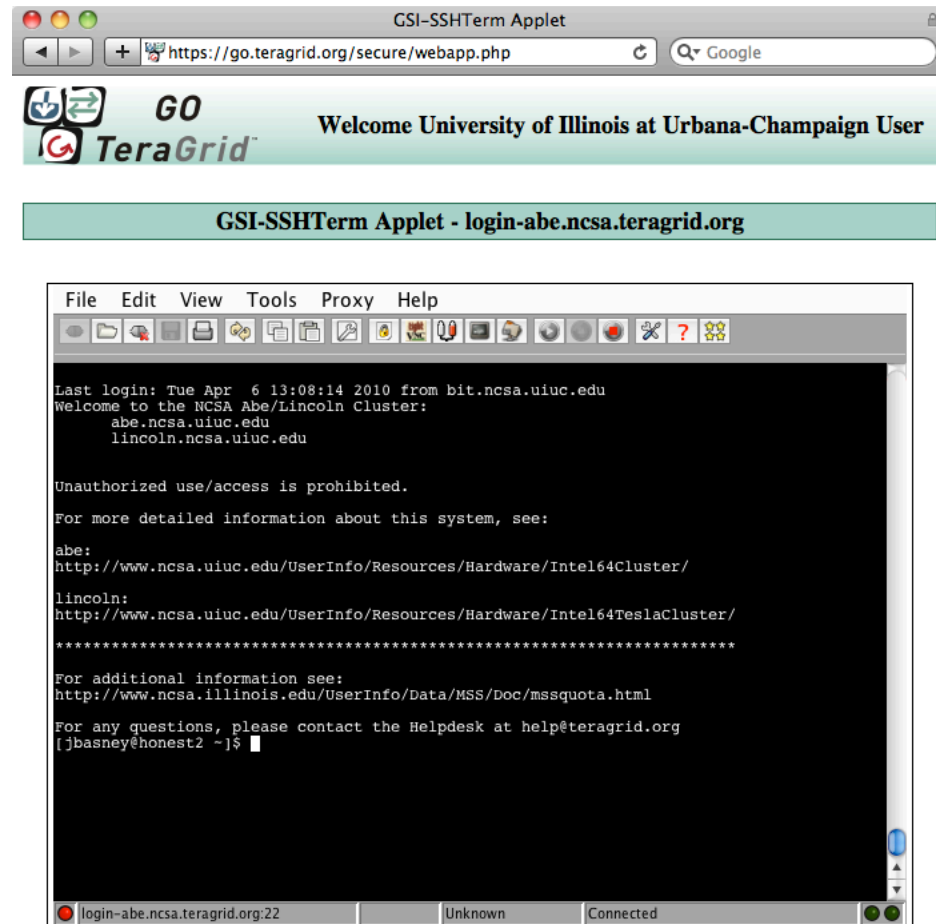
GSI-SSHTerm Applet

https://go.teragrid.org/secure/webapp.php

Google

GO TeraGrid

Welcome University of Illinois at Urbana-Champaign User

GSI-SSHTerm Applet - login-abe.ncsa.teragrid.org

File Edit View Tools Proxy Help

?

Last login: Tue Apr 6 13:08:14 2010 from bit.ncsa.uiuc.edu
Welcome to the NCSA Abe/Lincoln Cluster:
abe.ncsa.uiuc.edu
lincoln.ncsa.uiuc.edu

Unauthorized use/access is prohibited.

For more detailed information about this system, see:

abe:
http://www.ncsa.uiuc.edu/UserInfo/Resources/Hardware/Intel64Cluster/

lincoln:
http://www.ncsa.uiuc.edu/UserInfo/Resources/Hardware/Intel64TeslaCluster/

*******************************************************************************

For additional information see:
http://www.ncsa.illinois.edu/UserInfo/Data/MSS/Doc/mssquota.html

For any questions, please contact the Helpdesk at help@teragrid.org
[jbasney@honest2 ~]$

login-abe.ncsa.teragrid.org:22 | Unknown | Connected